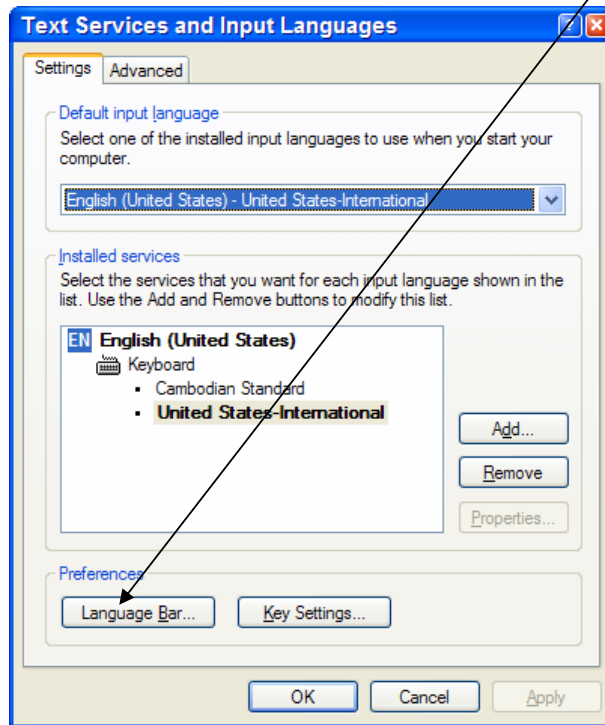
Text Services and Input Languages

Settings | Advanced

Default input language

Select one of the installed input languages to use when you start your computer.

English (United States) - United States-International

Installed services

Select the services that you want for each input language shown in the list. Use the Add and Remove buttons to modify this list.

EN English (United States)

Keyboard

- Cambodian Standard
- United States-International

Add...

Remove

Properties...

Preferences

Language Bar...

Key Settings...

OK

Cancel

Apply